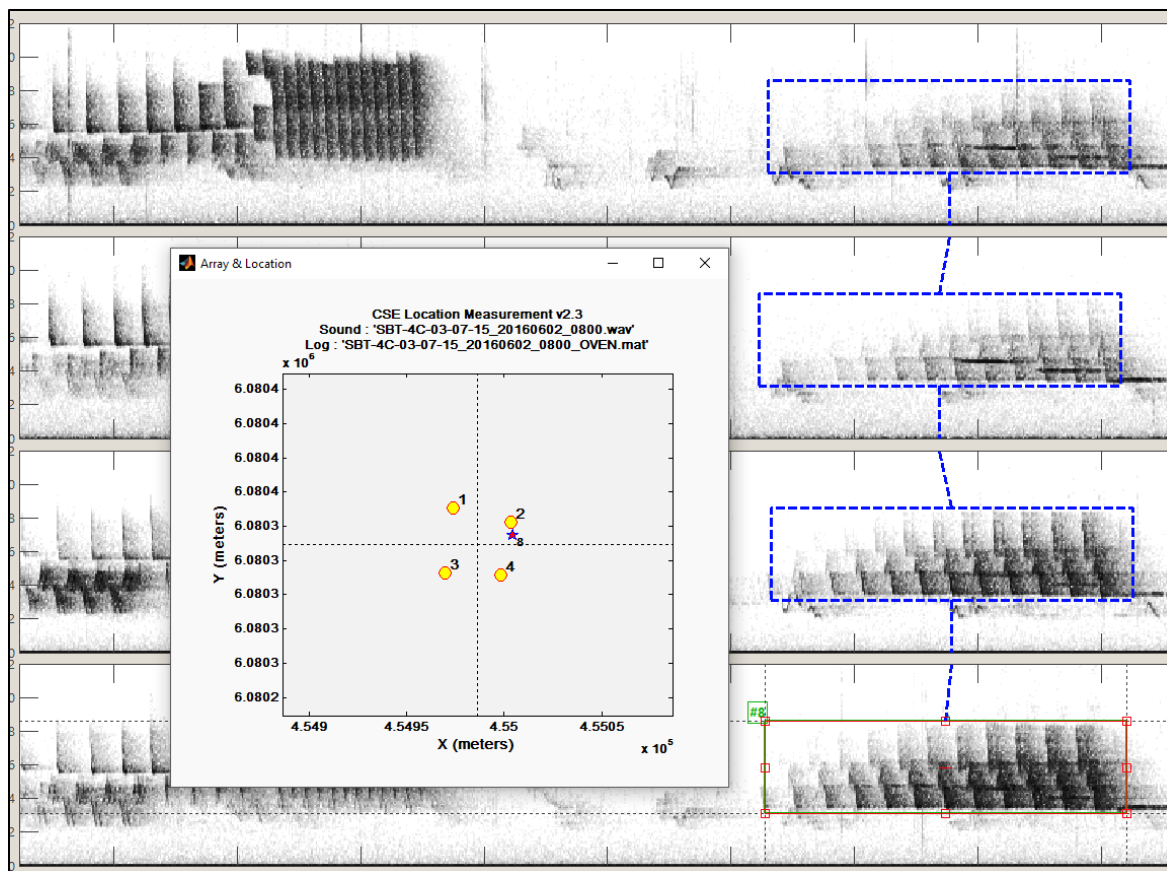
Array & Location

CSE Location Measurement v2.3
Sound : 'SBT-4C-03-07-15_20160602_0800.wav'
Log : 'SBT-4C-03-07-15_20160602_0800_OVEN.mat'

$\times 10^6$

6.0804
6.0804
6.0804
6.0804
6.0803
6.0803
6.0803
6.0803
6.0803
6.0802

Y (meters)

1
2
8
3
4

4.549
4.5495
4.55
4.5505

X (meters)

$\times 10^5$

#8